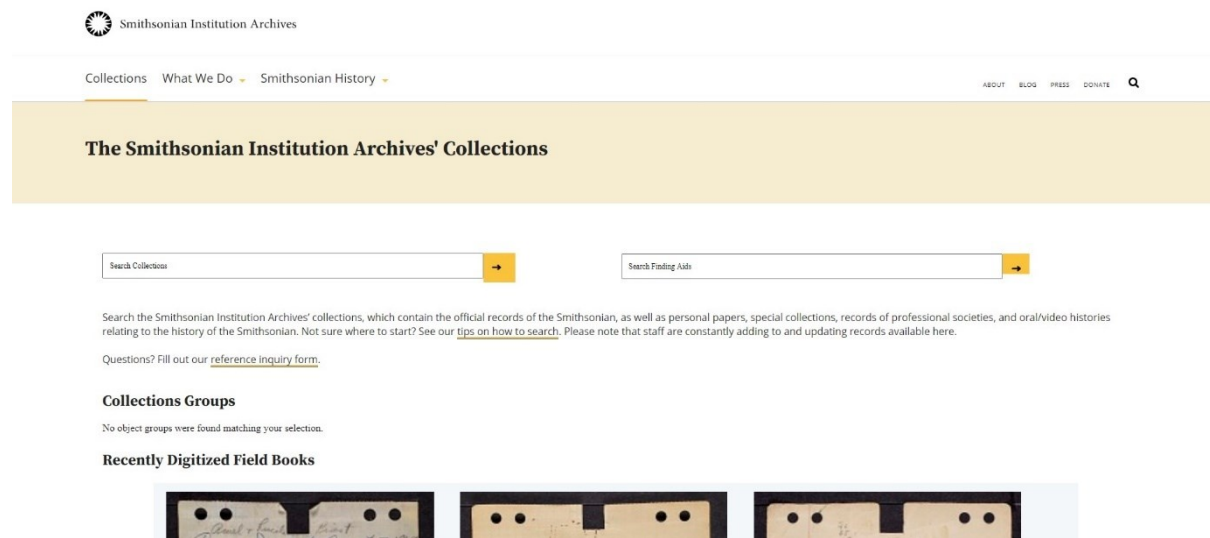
Smithsonian Institution Archives

Collections What We Do Smithsonian History

ABOUT BLOG PRESS DONATE

The Smithsonian Institution Archives' Collections

Search Collections →

Search Finding Aids →

Search the Smithsonian Institution Archives' collections, which contain the official records of the Smithsonian, as well as personal papers, special collections, records of professional societies, and oral/video histories relating to the history of the Smithsonian. Not sure where to start? See our tips on how to search. Please note that staff are constantly adding to and updating records available here.

Questions? Fill out our reference inquiry form.

Collections Groups

No object groups were found matching your selection.

Recently Digitized Field Books

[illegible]